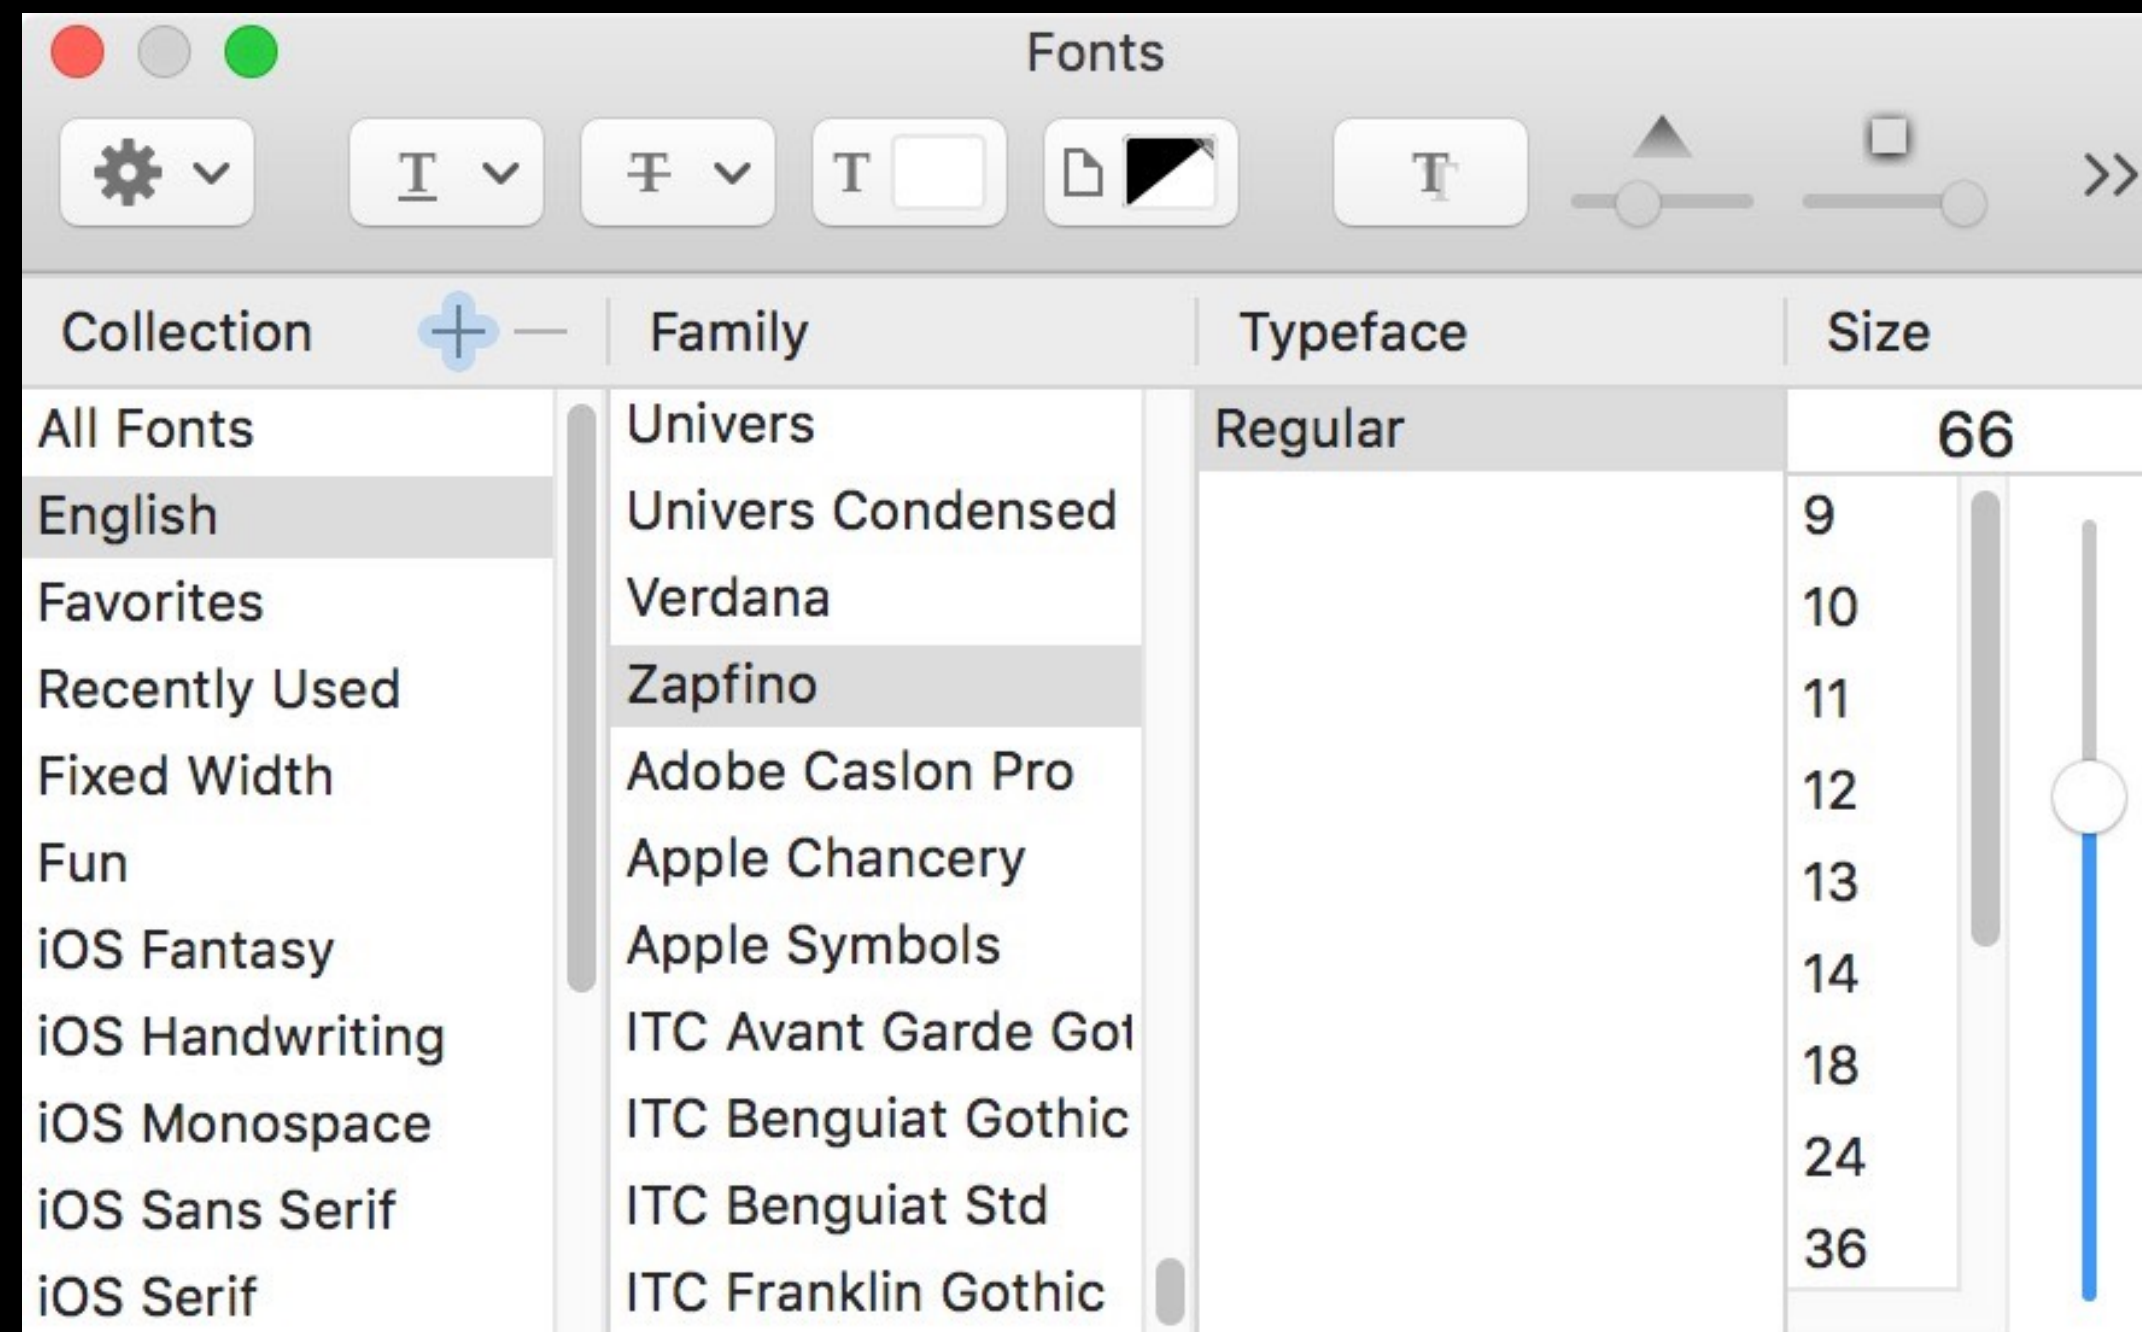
Fonts

T T T T

>>

Collection + —

Family

Typeface

Size

All Fonts
English
Favorites
Recently Used
Fixed Width
Fun
iOS Fantasy
iOS Handwriting
iOS Monospace
iOS Sans Serif
iOS Serif

Univers
Univers Condensed
Verdana
Zapfino
Adobe Caslon Pro
Apple Chancery
Apple Symbols
ITC Avant Garde Got
ITC Benguiat Gothic
ITC Benguiat Std
ITC Franklin Gothic

Regular

66

9
10
11
12
13
14
18
24
36